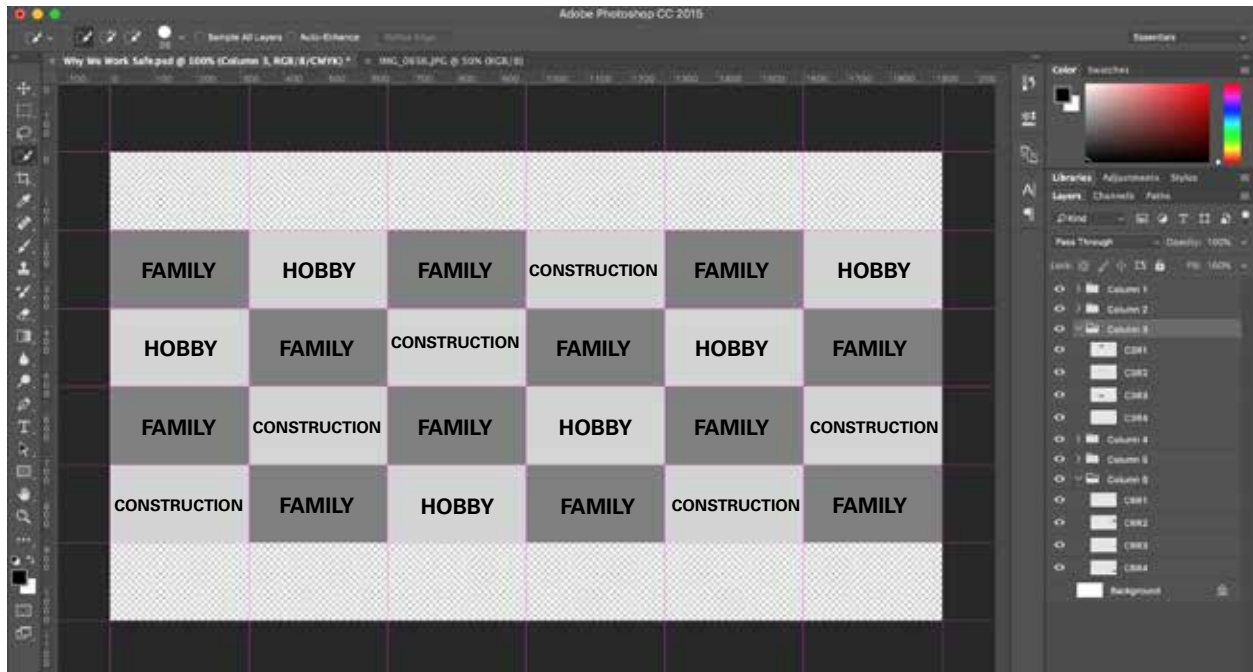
Adobe Photoshop CC 2015

Sample All Layers   Auto-Enhance   Refine Edge

Essentials

Why We Work Safe.psd @ 100% (Column 3, RGB/8/CMYK) *   IMG_0636.JPG @ 50% (RGB/8)

| FAMILY | HOBBY | FAMILY | CONSTRUCTION | FAMILY | HOBBY |
|---|---|---|---|---|---|
| HOBBY | FAMILY | CONSTRUCTION | FAMILY | HOBBY | FAMILY |
| FAMILY | CONSTRUCTION | FAMILY | HOBBY | FAMILY | CONSTRUCTION |
| CONSTRUCTION | FAMILY | HOBBY | FAMILY | CONSTRUCTION | FAMILY |

Color   Swatches

Libraries   Adjustments   Styles

Layers   Channels   Paths

Kind

Pass Through   Opacity: 100%

Lock:   Fill: 100%

Column 1
Column 2
Column 3
C3R1
C3R2
C3R3
C3R4
Column 4
Column 5
Column 6
C6R1
C6R2
C6R3
C6R4
Background